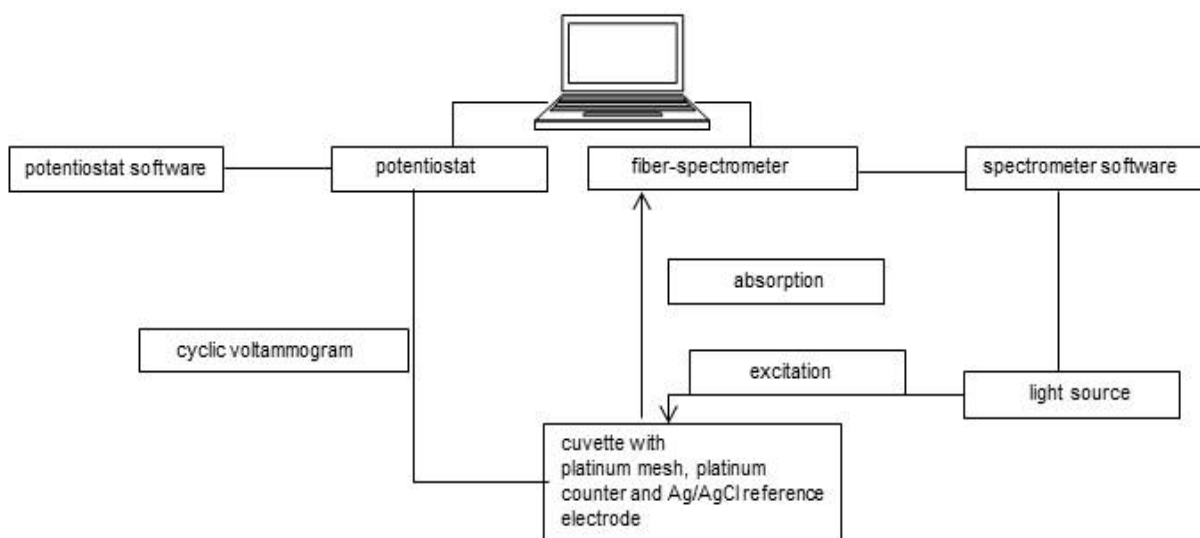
potentiostat software

potentiostat

fiber-spectrometer

spectrometer software

absorption

cyclic voltammogram

excitation

light source

cuvette with
platinum mesh, platinum
counter and Ag/AgCl reference
electrode